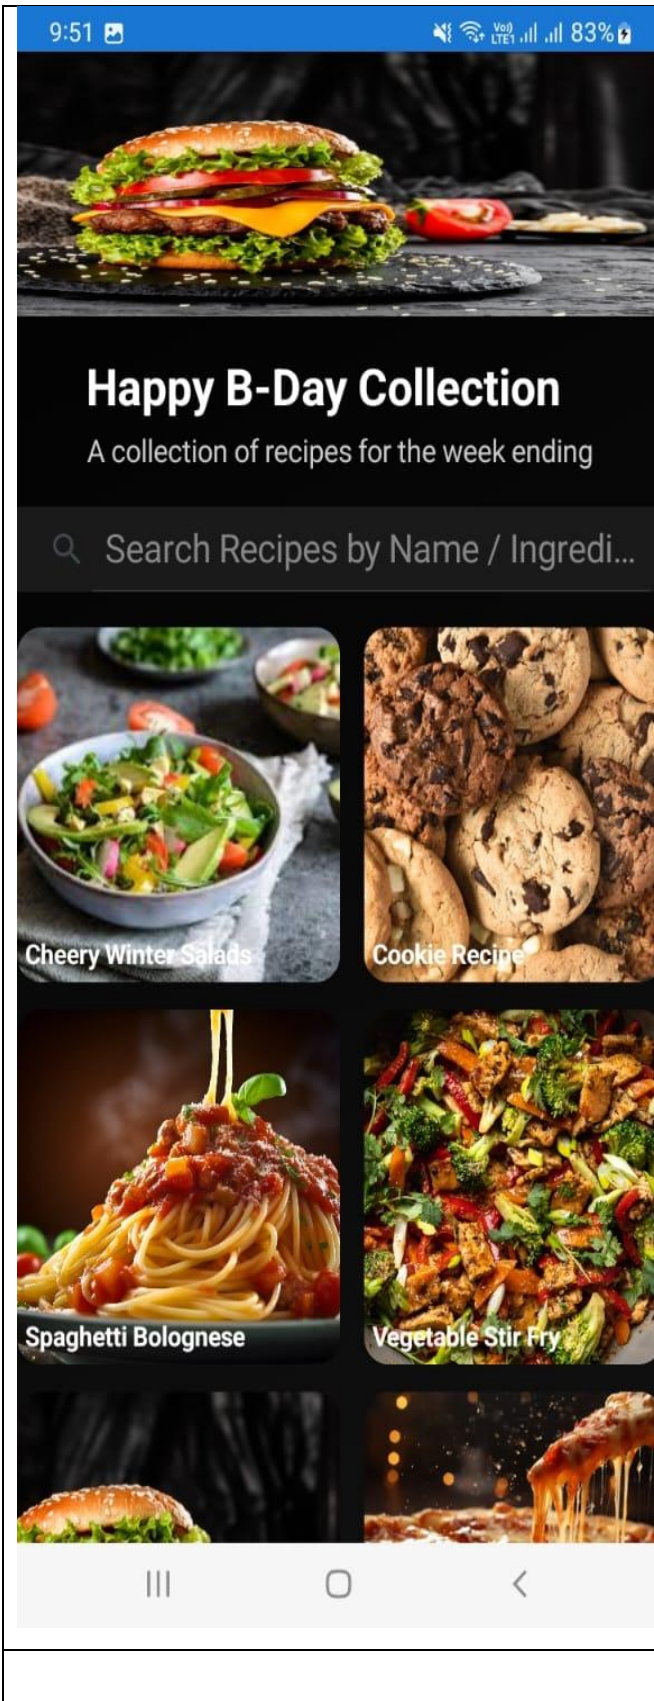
9:51

Vo) LTE1 83%

Happy B-Day Collection

A collection of recipes for the week ending

Search Recipes by Name / Ingredi...

Cheery Winter Salads

Cookie Recipe

Spaghetti Bolognese

Vegetable Stir Fry